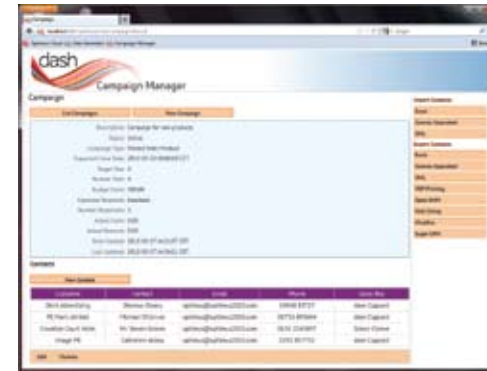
Campaign

dash
Campaign Manager

Campaign

List Campaigns
New Campaign

Description: Campaign for new products
Status: Active
Expected Close Date: 2012-03-16

Contacts

New Contact

| Company | Contact | Email | Phone | Sales Rep |
|---|---|---|---|---|
| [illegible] | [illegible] | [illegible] | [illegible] | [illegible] |
| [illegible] | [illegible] | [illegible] | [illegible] | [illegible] |
| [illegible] | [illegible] | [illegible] | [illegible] | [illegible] |
| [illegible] | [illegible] | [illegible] | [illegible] | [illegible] |

Export Contacts
Excel
Comma Separated
XML
Export Contacts
Excel
Comma Separated
XML
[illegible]
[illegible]
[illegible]
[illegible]
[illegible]